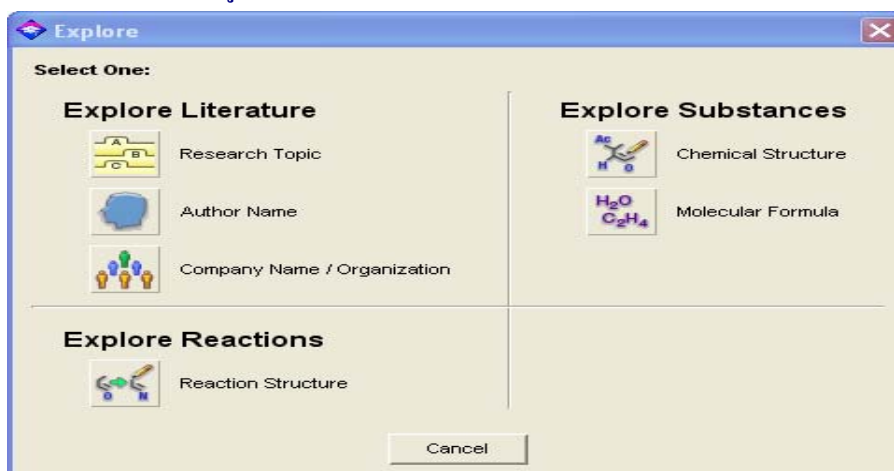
Explore

Select One:

Explore Literature

A B C Research Topic

Author Name

Company Name / Organization

Explore Substances

Ac H O Chemical Structure

$H_2O$ $C_2H_4$ Molecular Formula

Explore Reactions

O N Reaction Structure

Cancel